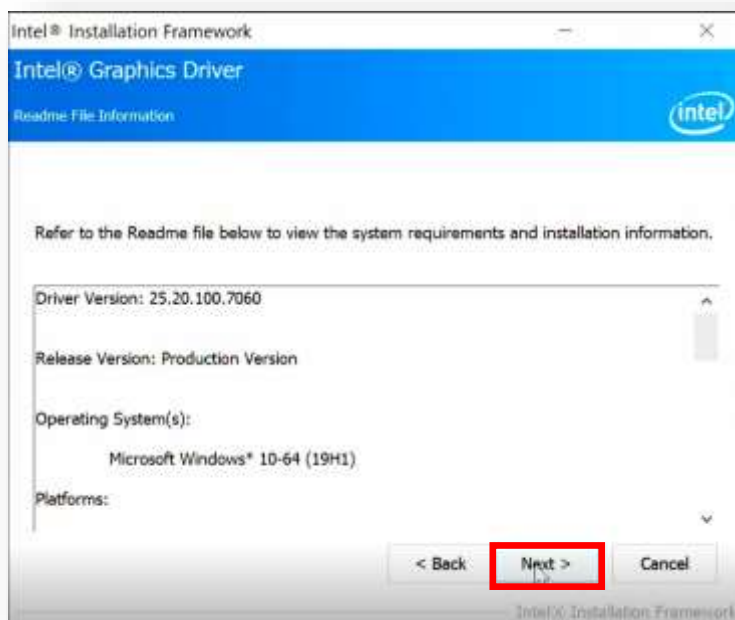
Intel® Installation Framework

Intel® Graphics Driver

Readme File Information

intel

Refer to the Readme file below to view the system requirements and installation information.

Driver Version: 25.20.100.7060

Release Version: Production Version

Operating System(s):

Microsoft Windows* 10-64 (19H1)

Platforms:

< Back

Next >

Cancel

Intel® Installation Framework